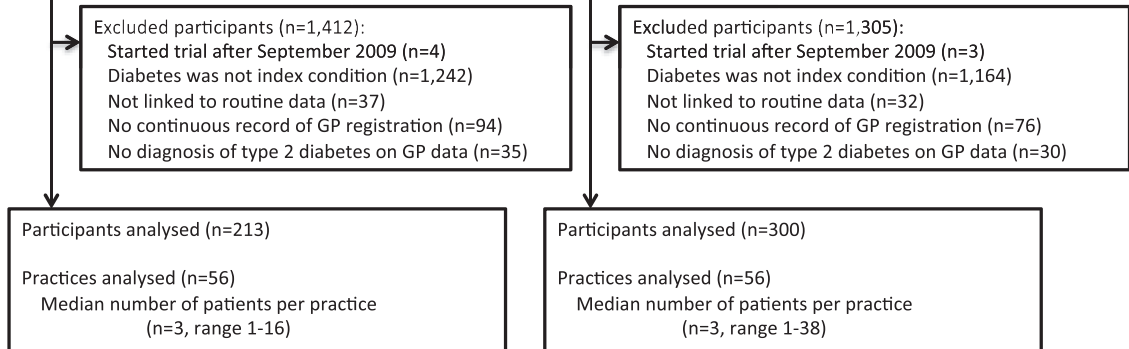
Excluded participants (n=1,412):
Started trial after September 2009 (n=4)
Diabetes was not index condition (n=1,242)
Not linked to routine data (n=37)
No continuous record of GP registration (n=94)
No diagnosis of type 2 diabetes on GP data (n=35)

Excluded participants (n=1,305):
Started trial after September 2009 (n=3)
Diabetes was not index condition (n=1,164)
Not linked to routine data (n=32)
No continuous record of GP registration (n=76)
No diagnosis of type 2 diabetes on GP data (n=30)

Participants analysed (n=213)

Practices analysed (n=56)
Median number of patients per practice (n=3, range 1-16)

Participants analysed (n=300)

Practices analysed (n=56)
Median number of patients per practice (n=3, range 1-38)